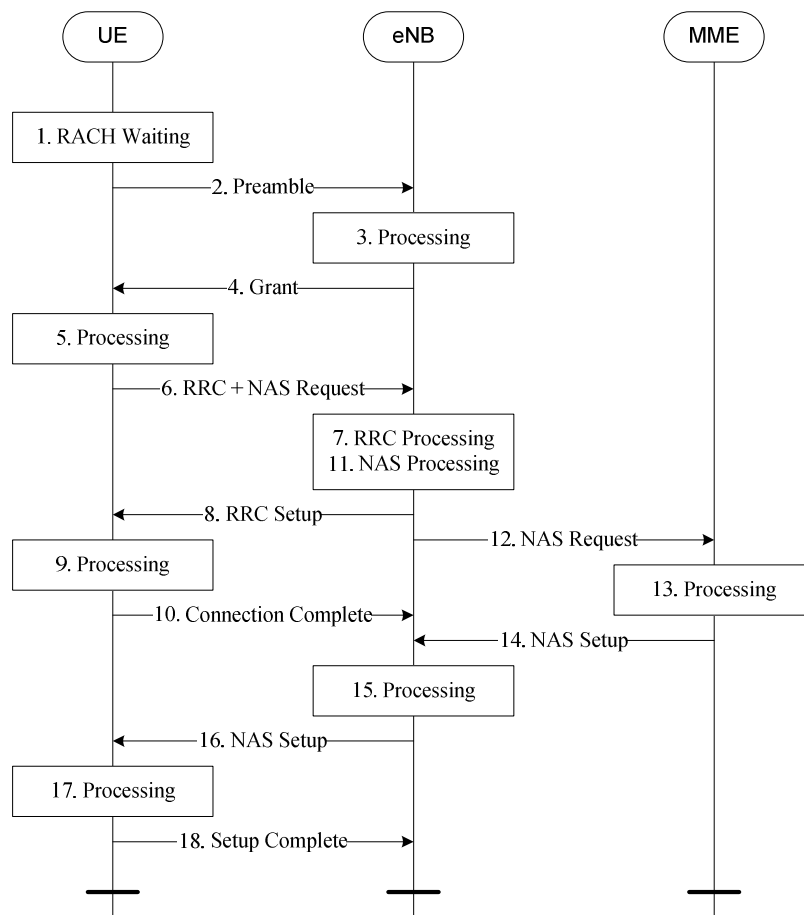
UE

eNB

MME

1. RACH Waiting

2. Preamble

3. Processing

4. Grant

5. Processing

6. RRC + NAS Request

7. RRC Processing
11. NAS Processing

8. RRC Setup

12. NAS Request

9. Processing

13. Processing

10. Connection Complete

14. NAS Setup

15. Processing

16. NAS Setup

17. Processing

18. Setup Complete